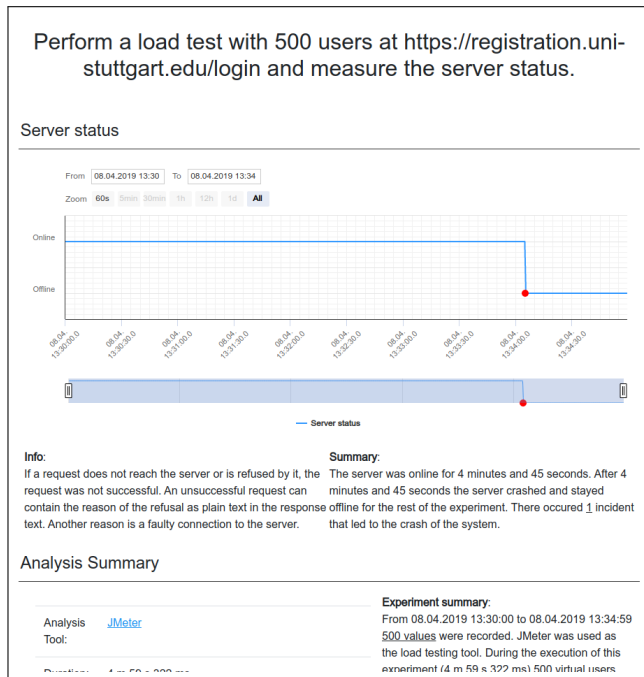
Perform a load test with 500 users at https://registration.uni-stuttgart.edu/login and measure the server status.

Server status

From 08.04.2019 13:30 To 08.04.2019 13:34

Zoom 60s 5min 30min 1h 12h 1d All

Online

Offline

08.04. 13:30:00.0
08.04. 13:30:30.0
08.04. 13:31:00.0
08.04. 13:31:30.0
08.04. 13:32:00.0
08.04. 13:32:30.0
08.04. 13:33:00.0
08.04. 13:33:30.0
08.04. 13:34:00.0
08.04. 13:34:30.0

Server status

Info:
If a request does not reach the server or is refused by it, the request was not successful. An unsuccessful request can contain the reason of the refusal as plain text in the response text. Another reason is a faulty connection to the server.

Summary:
The server was online for 4 minutes and 45 seconds. After 4 minutes and 45 seconds the server crashed and stayed offline for the rest of the experiment. There occured 1 incident that led to the crash of the system.

Analysis Summary

| Analysis Tool: | JMeter |
|---|---|
| Duration: | 4 m 59 s 322 ms |

Experiment summary:
From 08.04.2019 13:30:00 to 08.04.2019 13:34:59 500 values were recorded. JMeter was used as the load testing tool. During the execution of this experiment (4 m 59 s 322 ms) 500 virtual users